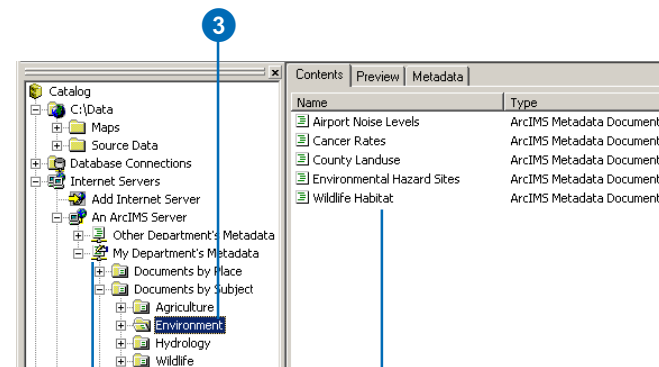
3

Catalog
C:\Data
Maps
Source Data
Database Connections
Internet Servers
Add Internet Server
An ArcIMS Server
Other Department's Metadata
My Department's Metadata
Documents by Place
Documents by Subject
Agriculture
Environment
Hydrology
Wildlife

Contents | Preview | Metadata

| Name | Type |
|---|---|
| Airport Noise Levels | ArcIMS Metadata Document |
| Cancer Rates | ArcIMS Metadata Document |
| County Landuse | ArcIMS Metadata Document |
| Environmental Hazard Sites | ArcIMS Metadata Document |
| Wildlife Habitat | ArcIMS Metadata Document |